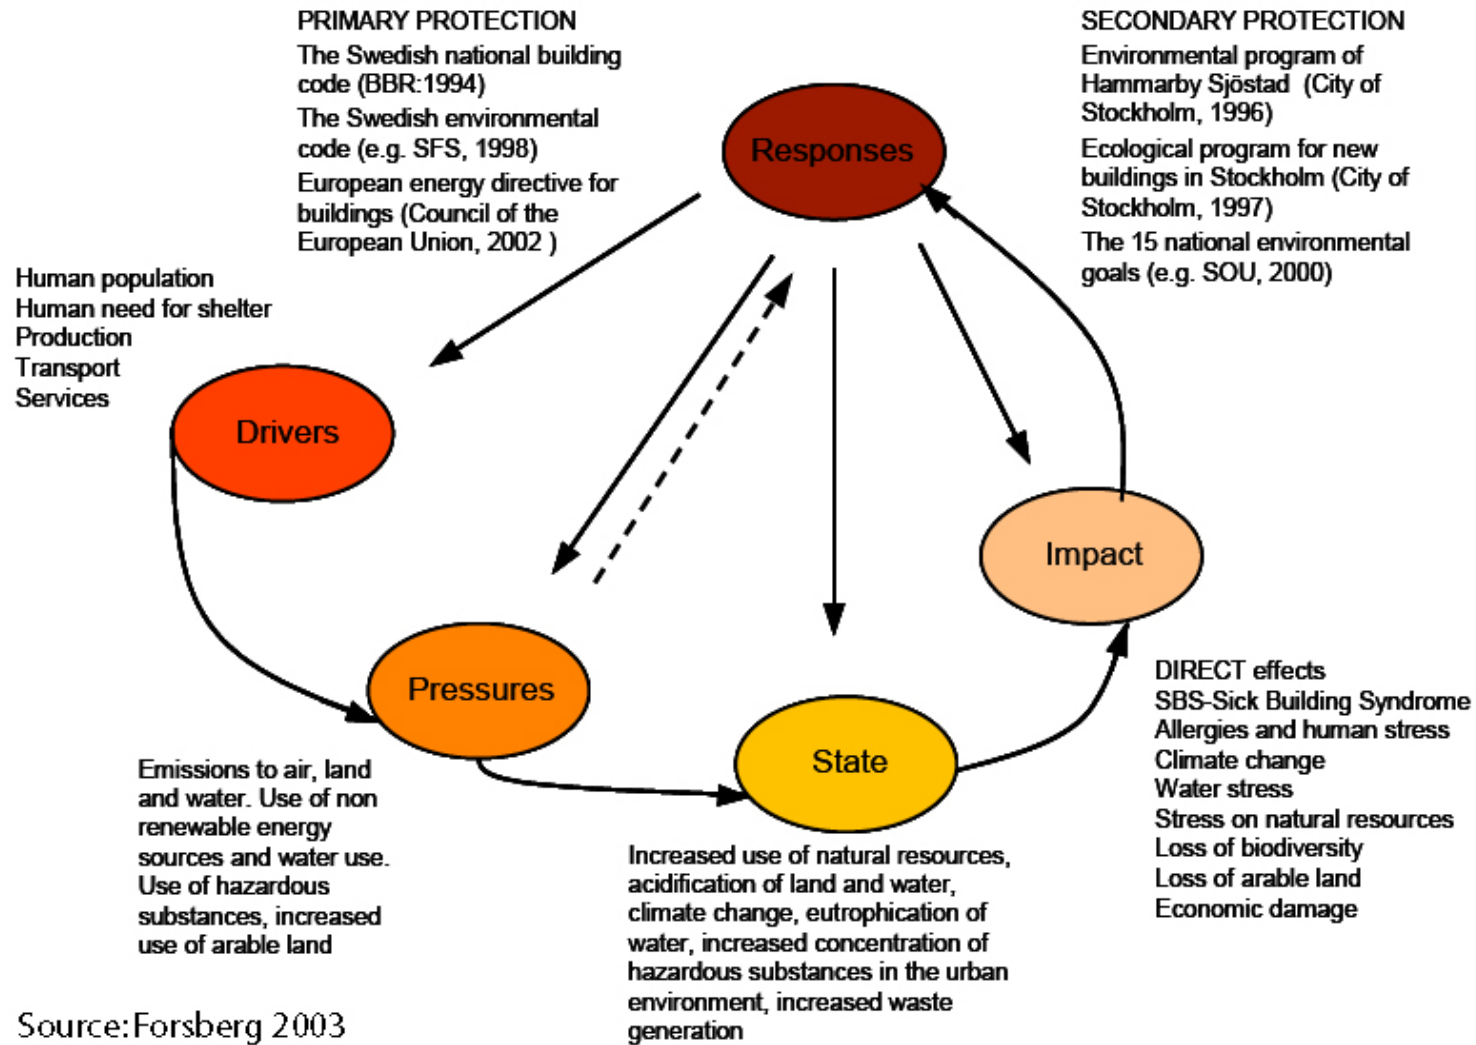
PRIMARY PROTECTION
The Swedish national building code (BBR:1994)
The Swedish environmental code (e.g. SFS, 1998)
European energy directive for buildings (Council of the European Union, 2002 )

SECONDARY PROTECTION
Environmental program of Hammarby Sjöstad (City of Stockholm, 1996)
Ecological program for new buildings in Stockholm (City of Stockholm, 1997)
The 15 national environmental goals (e.g. SOU, 2000)

Responses

Human population
Human need for shelter
Production
Transport
Services

Drivers

Impact

Pressures

State

DIRECT effects
SBS-Sick Building Syndrome
Allergies and human stress
Climate change
Water stress
Stress on natural resources
Loss of biodiversity
Loss of arable land
Economic damage

Emissions to air, land and water. Use of non renewable energy sources and water use. Use of hazardous substances, increased use of arable land

Increased use of natural resources, acidification of land and water, climate change, eutrophication of water, increased concentration of hazardous substances in the urban environment, increased waste generation

Source:Forsberg 2003